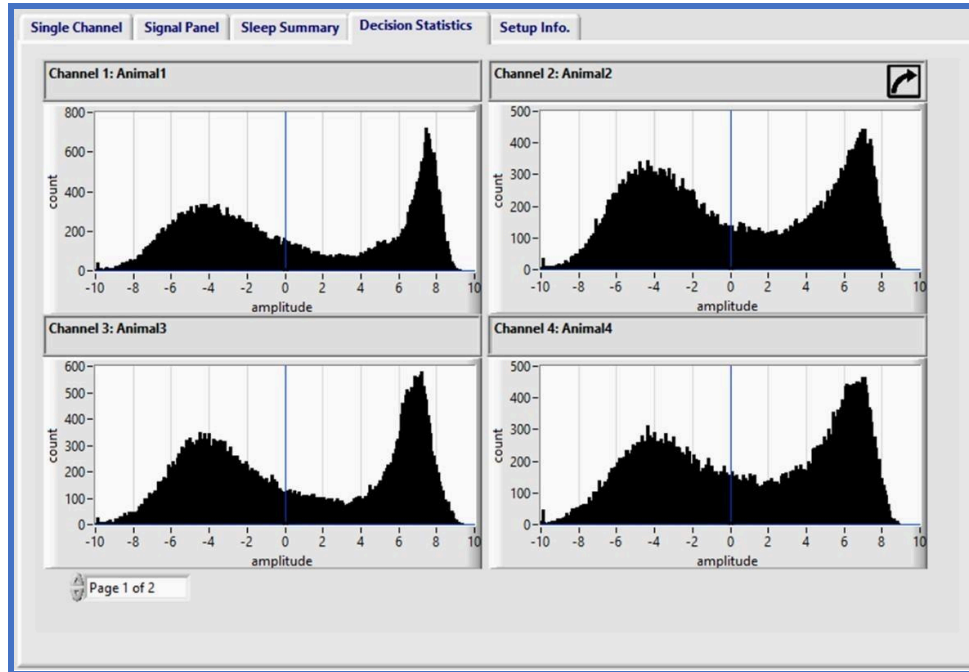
Single Channel | Signal Panel | Sleep Summary | Decision Statistics | Setup Info.

Channel 1: Animal1

800
600
400
200
0
count
-10 -8 -6 -4 -2 0 2 4 6 8 10
amplitude

Channel 2: Animal2

500
400
300
200
100
0
count
-10 -8 -6 -4 -2 0 2 4 6 8 10
amplitude

Channel 3: Animal3

600
500
400
300
200
100
0
count
-10 -8 -6 -4 -2 0 2 4 6 8 10
amplitude

Channel 4: Animal4

500
400
300
200
100
0
count
-10 -8 -6 -4 -2 0 2 4 6 8
amplitude

Page 1 of 2